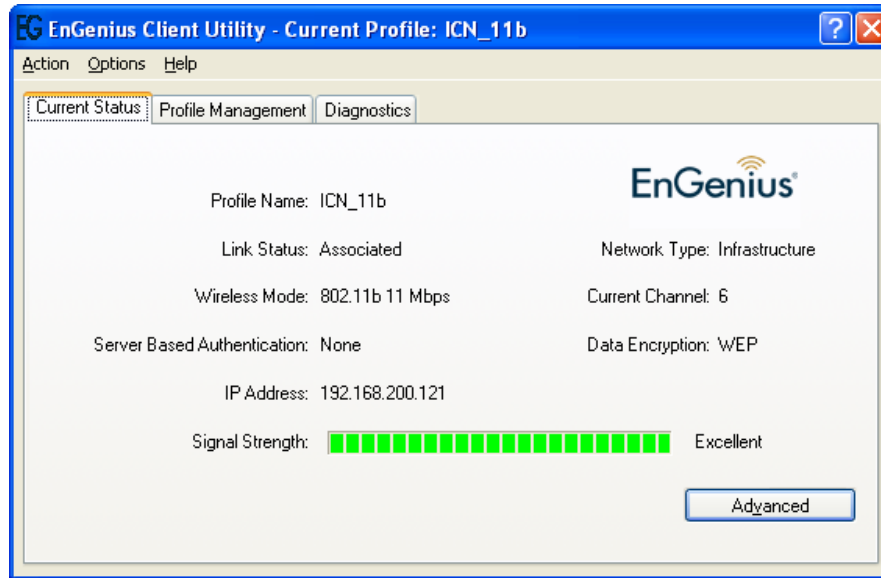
EG EnGenius Client Utility - Current Profile: ICN_11b

Action Options Help

Current Status | Profile Management | Diagnostics

EnGenius

Profile Name: ICN_11b

Link Status: Associated

Network Type: Infrastructure

Wireless Mode: 802.11b 11 Mbps

Current Channel: 6

Server Based Authentication: None

Data Encryption: WEP

IP Address: 192.168.200.121

Signal Strength: Excellent

Advanced